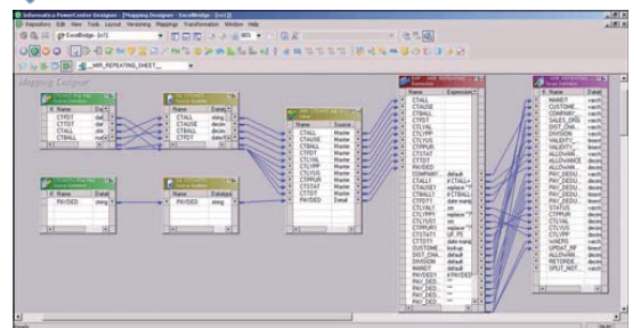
Informatica PowerCenter Designer - [Mapping Designer - ExcelBridge - [s1]]

Repository Edit View Tools Layout Versioning Mappings Transformation Window Help

ExcelBridge - [s1]

m_MR_REPEATING_SHEET

Mapping Designer

| Name | Datat |
|---|---|
| CTFDT | dat |
| CTALL | dat |
| CTBALL | dat |

| Name | Datat |
|---|---|
| PAYDED | string |

| Name | Datat |
|---|---|
| CTALL | string |
| CTAUSE | decim |
| CTBALL | decim |
| CTFDT | date/ti |

| Name | Datat |
|---|---|
| PAYDED | string |

| Name | Source |
|---|---|
| CTALL | Master |
| CTAUSE | Master |
| CTBALL | Master |
| CTFDT | Master |
| CTLYAL | Master |
| CTLYPP | Master |
| CTLYUS | Master |
| CTPPUR | Master |
| CTSTAT | Master |
| CTDT | Master |
| PAYDED | Detail |

| Name | Expression |
|---|---|
| CTALL | |
| CTAUSE | |
| CTBALL | |
| CTFDT | |
| CTLYAL | |
| CTLYPP | |
| CTLYUS | |
| CTPPUR | |
| CTSTAT | |
| CTDT | |
| PAYDED | |
| COMPANY... | default |
| CTALL1 | IIF CTALL= |
| CTAUSE1 | replace |
| CTBALL1 | IIF CTBALL |
| CTFDT1 | date manip |
| CTLYAL1 | sm |
| CTLYPP1 | replace |
| CTLYUS1 | sm |
| CTPPUR1 | replace |
| CTSTAT1 | UF_PE |
| CTDT1 | date manip |
| CUSTOME... | lookup |
| DIST_CHA... | default |
| DIVISION | default |
| MANDT | default |
| PAYDED1 | IIF PAYDED |
| PAY_DED... | |
| PAY_DED... | |
| PAY_DED... | |

| Name | Datat |
|---|---|
| MANDT | varch |
| CUSTOME... | varch |
| COMPANY... | varch |
| SALES_ORG | varch |
| DIST_CHA... | varch |
| DIVISION | varch |
| VALIDITY... | timest |
| VALIDITY... | timest |
| ALLOWAN... | decim |
| ALLOWANCE | decim |
| PAY_DEDU... | varch |
| PAY_DEDU... | decim |
| PAY_DEDU... | decim |
| PAY_DEDU... | decim |
| PAY_DEDU... | decim |
| STATUS | varch |
| CTPPUR | varch |
| CTLYAL | decim |
| CTLYUS | decim |
| CTLYPP | decim |
| VARERS | varch |
| UPDAT_RF | varch |
| ALLOWAN... | decim |
| PAY_DEDU... | varch |
| RETORDE... | varch |
| SPLIT_NOT... | varch |